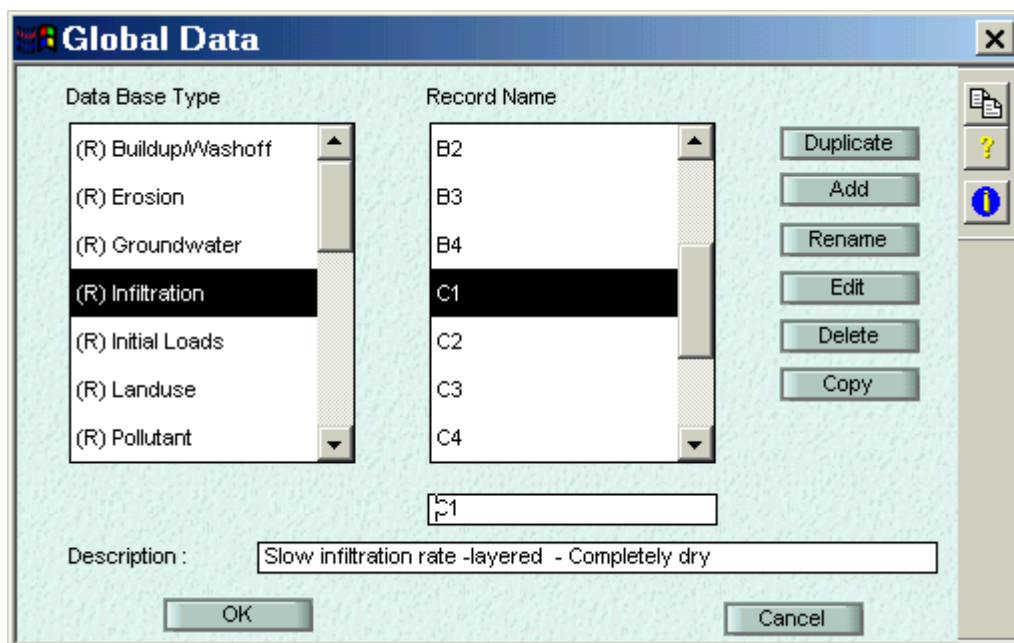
Global Data

Data Base Type

(R) Buildup/Washoff
(R) Erosion
(R) Groundwater
(R) Infiltration
(R) Initial Loads
(R) Landuse
(R) Pollutant

Record Name

B2
B3
B4
C1
C2
C3
C4

Duplicate
Add
Rename
Edit
Delete
Copy

?

C1

Description :
Slow infiltration rate -layered - Completely dry

OK
Cancel